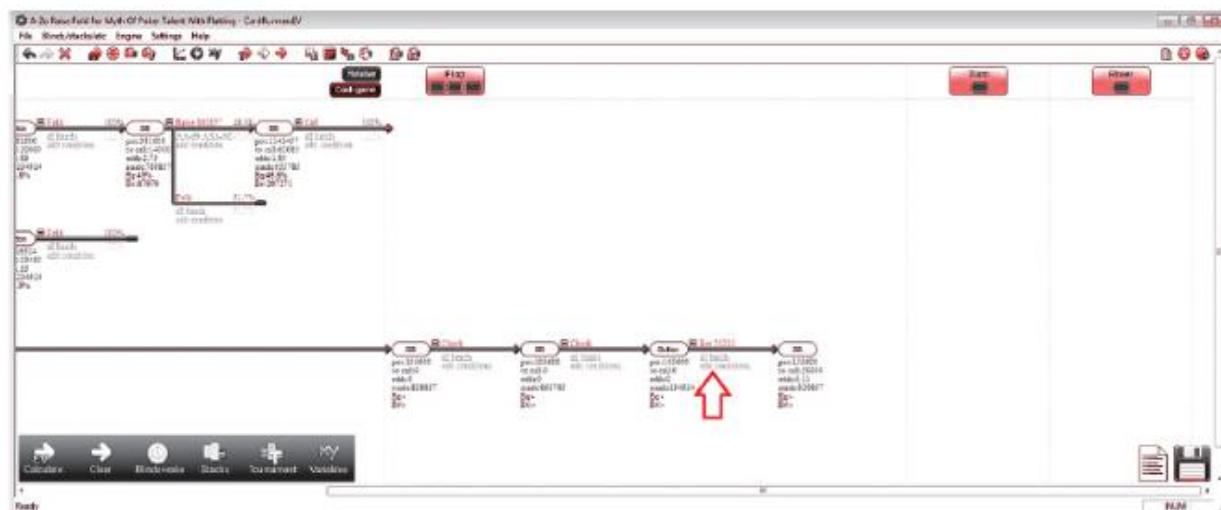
A-3e Raise Fold for Myth Of Poker Talent With Flatting - CardRunnersEV

File Blinds/stacks/etc Engine Settings Help

Hotelier

Cash game

Flop

Turn

River

Fold

100%

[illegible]

Raise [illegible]

Call

100%

all hands

edit conditions

Fold

all hands

edit conditions

Fold

100%

all hands

edit conditions

Check

all hands

edit conditions

Check

all hands

edit conditions

Button

Bet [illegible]

all hands

edit conditions

Calculate

Clear

Blinds-rake

Stacks

Tournament

Variables

Ready

NUM